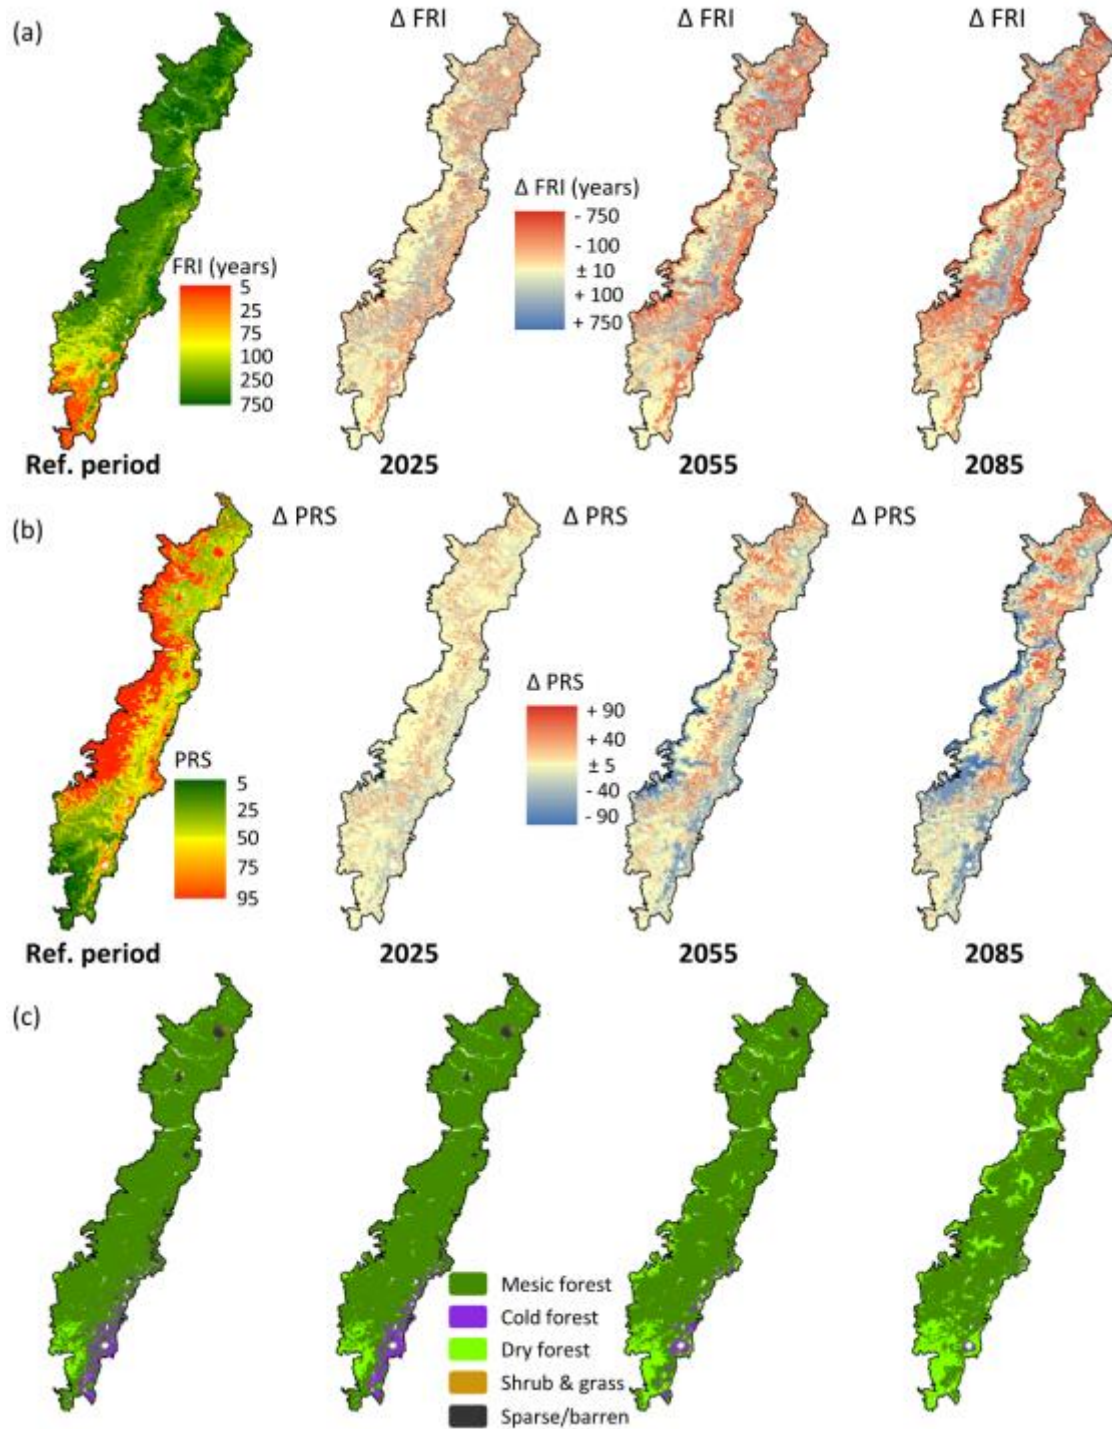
(a)

FRI (years)
5
25
75
100
250
750

Ref. period

Δ FRI

Δ FRI (years)
- 750
- 100
± 10
+ 100
+ 750

2025

Δ FRI

2055

Δ FRI

2085

(b)

PRS
5
25
50
75
95

Ref. period

Δ PRS

2025

Δ PRS

Δ PRS
+ 90
+ 40
± 5
- 40
- 90

2055

Δ PRS

2085

(c)

Mesic forest
Cold forest
Dry forest
Shrub & grass
Sparse/barren